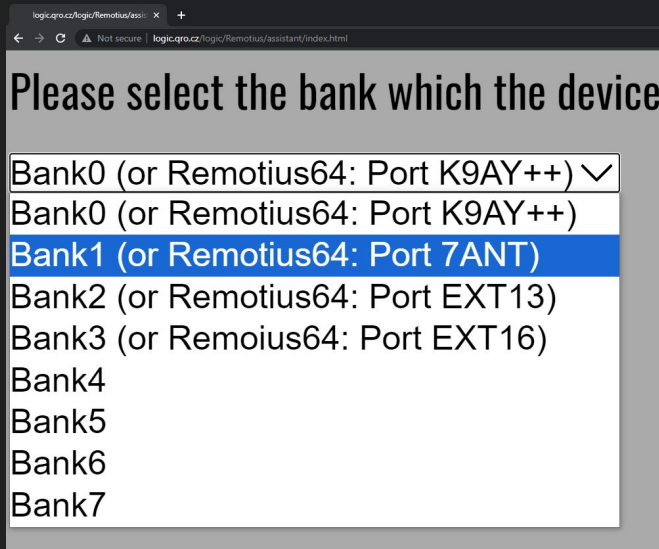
logic.qro.cz/logic/Remotius/assis ×
+
Not secure | logic.qro.cz/logic/Remotius/assistant/index.html

Please select the bank which the device

Bank0 (or Remotius64: Port K9AY++)

Bank0 (or Remotius64: Port K9AY++)
Bank1 (or Remotius64: Port 7ANT)
Bank2 (or Remotius64: Port EXT13)
Bank3 (or Remoius64: Port EXT16)
Bank4
Bank5
Bank6
Bank7